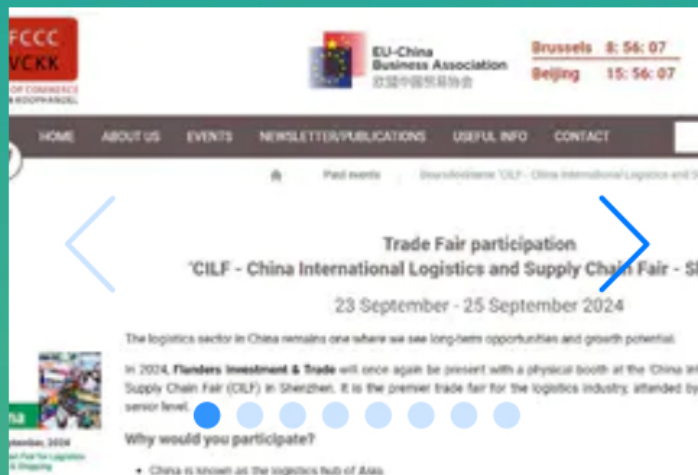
FCCC
VCKK
OF COMMERCE
KOOPHANDEL

EU-China
Business Association
欧盟中国贸易协会

Brussels 8: 56: 07
Beijing 15: 56: 07

HOME ABOUT US EVENTS NEWSLETTER/PUBLICATIONS USEFUL INFO CONTACT

Past events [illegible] 'CILF - China International Logistics and S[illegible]

Trade Fair participation
'CILF - China International Logistics and Supply Chain Fair - S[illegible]

23 September - 25 September 2024

The logistics sector in China remains one where we see long-term opportunities and growth potential.

In 2024, Flanders Investment & Trade will once again be present with a physical booth at the 'China Int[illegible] Supply Chain Fair (CILF) in Shenzhen. It is the premier trade fair for the logistics industry, attended by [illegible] senior level.

Why would you participate?

• China is known as the logistics hub of Asia.

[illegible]na
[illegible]ptember, 2024
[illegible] Fair for Logistics
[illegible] Shipping